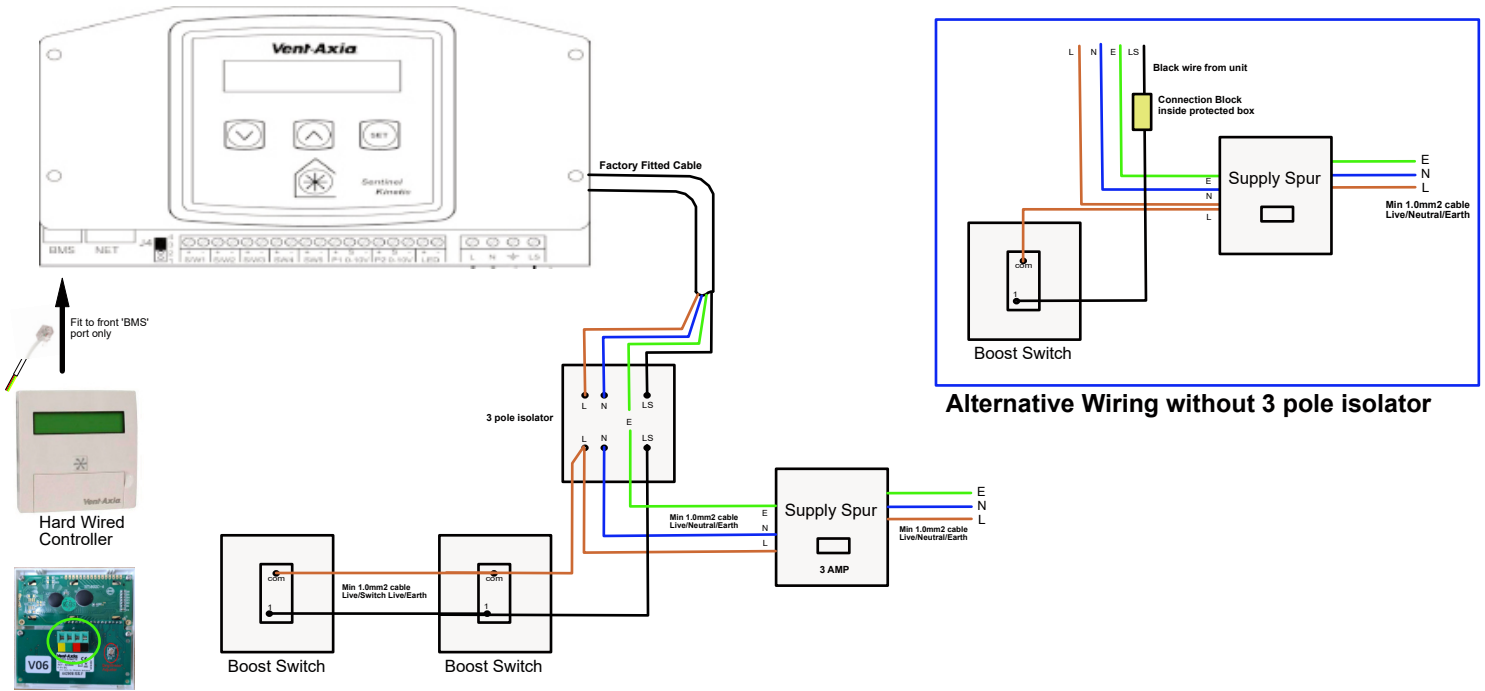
Vent-Axia

SET

Sentinel Kinetic

BMS NET J4

SW1 SW2 SW3 SW4 SW5 P1 0-10V P2 0-10V LED

L N ⏚ LS

Factory Fitted Cable

Fit to front 'BMS' port only

Vent-Axia

Hard Wired Controller

V06

3 pole isolator

L N LS

E

L N LS

Supply Spur

E N L

3 AMP

Min 1.0mm2 cable Live/Neutral/Earth

E N L

Min 1.0mm2 cable Live/Neutral/Earth

com

1

Min 1.0mm2 cable Live/Switch Live/Earth

com

1

Boost Switch

Boost Switch

L N E LS

Black wire from unit

Connection Block inside protected box

E N L

Supply Spur

E N L

Min 1.0mm2 cable Live/Neutral/Earth

com

1

Boost Switch

Alternative Wiring without 3 pole isolator